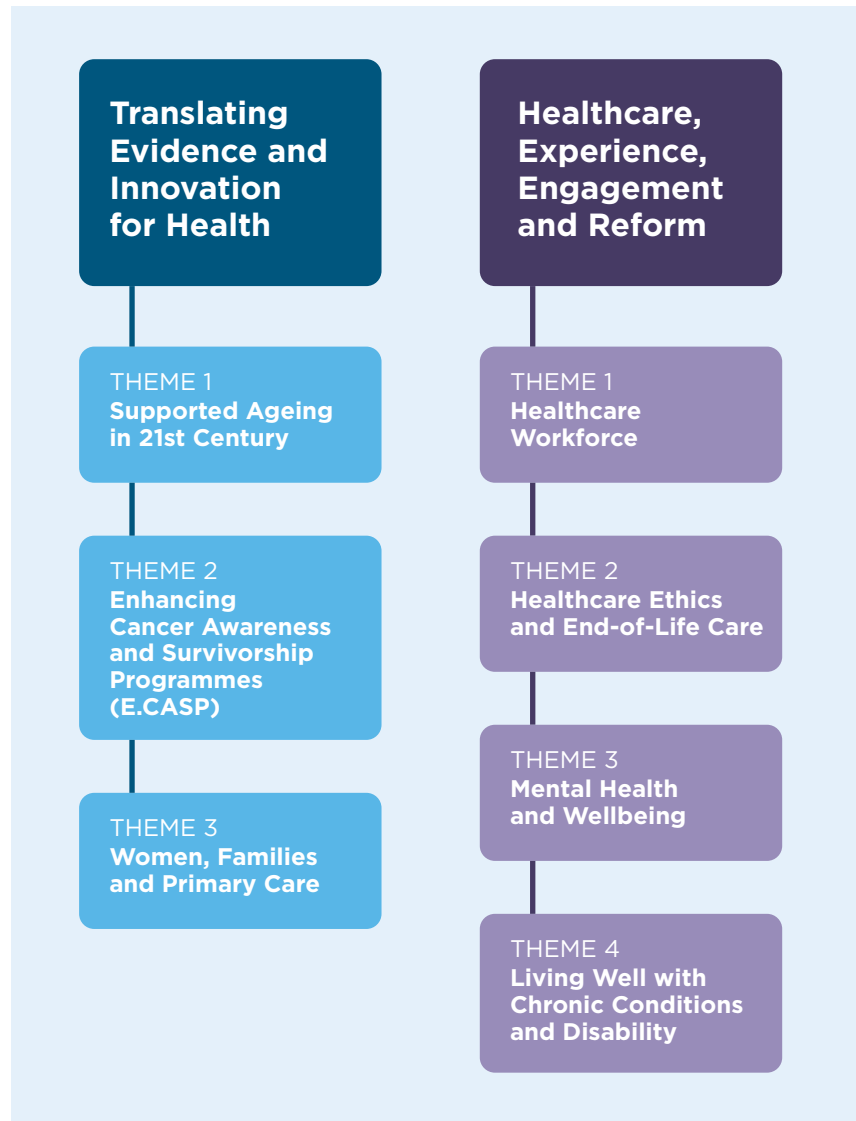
Translating Evidence and Innovation for Health

THEME 1
Supported Ageing in 21st Century

THEME 2
Enhancing Cancer Awareness and Survivorship Programmes (E.CASP)

THEME 3
Women, Families and Primary Care

Healthcare, Experience, Engagement and Reform

THEME 1
Healthcare Workforce

THEME 2
Healthcare Ethics and End-of-Life Care

THEME 3
Mental Health and Wellbeing

THEME 4
Living Well with Chronic Conditions and Disability